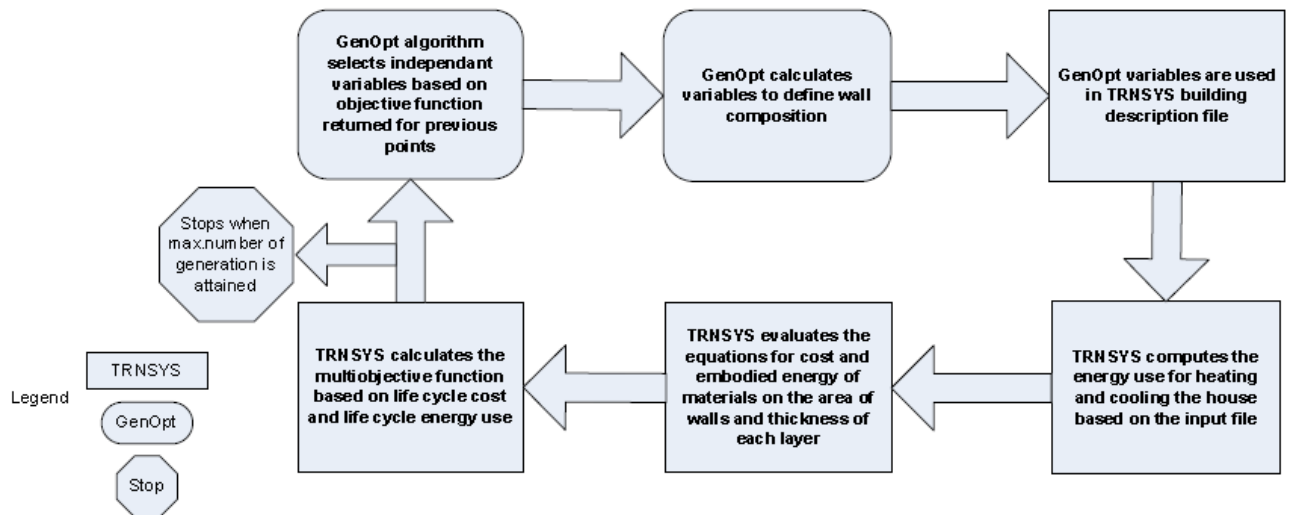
GenOpt algorithm selects independant variables based on objective function returned for previous points

GenOpt calculates variables to define wall composition

GenOpt variables are used in TRNSYS building description file

Stops when max.number of generation is attained

TRNSYS computes the energy use for heating and cooling the house based on the input file

TRNSYS evaluates the equations for cost and embodied energy of materials on the area of walls and thickness of each layer

TRNSYS calculates the multiobjective function based on life cycle cost and life cycle energy use

Legend

TRNSYS

GenOpt

Stop